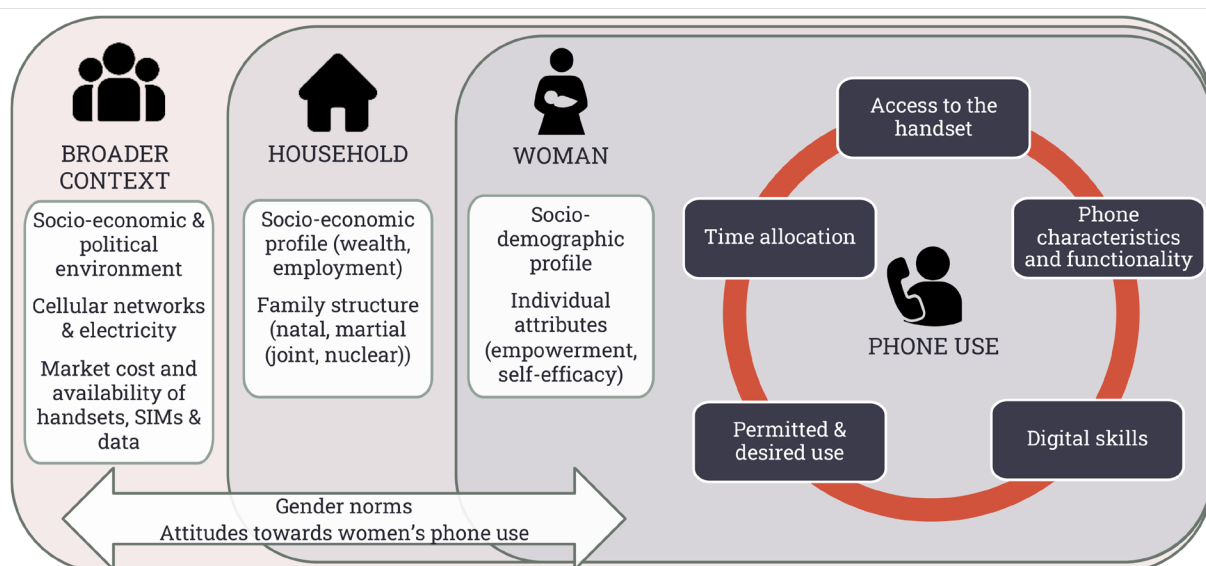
BROADER CONTEXT

Socio-economic & political environment

Cellular networks & electricity

Market cost and availability of handsets, SIMs & data

HOUSEHOLD

Socio-economic profile (wealth, employment)

Family structure (natal, martial (joint, nuclear))

WOMAN

Socio-demographic profile

Individual attributes (empowerment, self-efficacy)

Access to the handset

Phone characteristics and functionality

Digital skills

Permitted & desired use

Time allocation

PHONE USE

Gender norms
Attitudes towards women's phone use